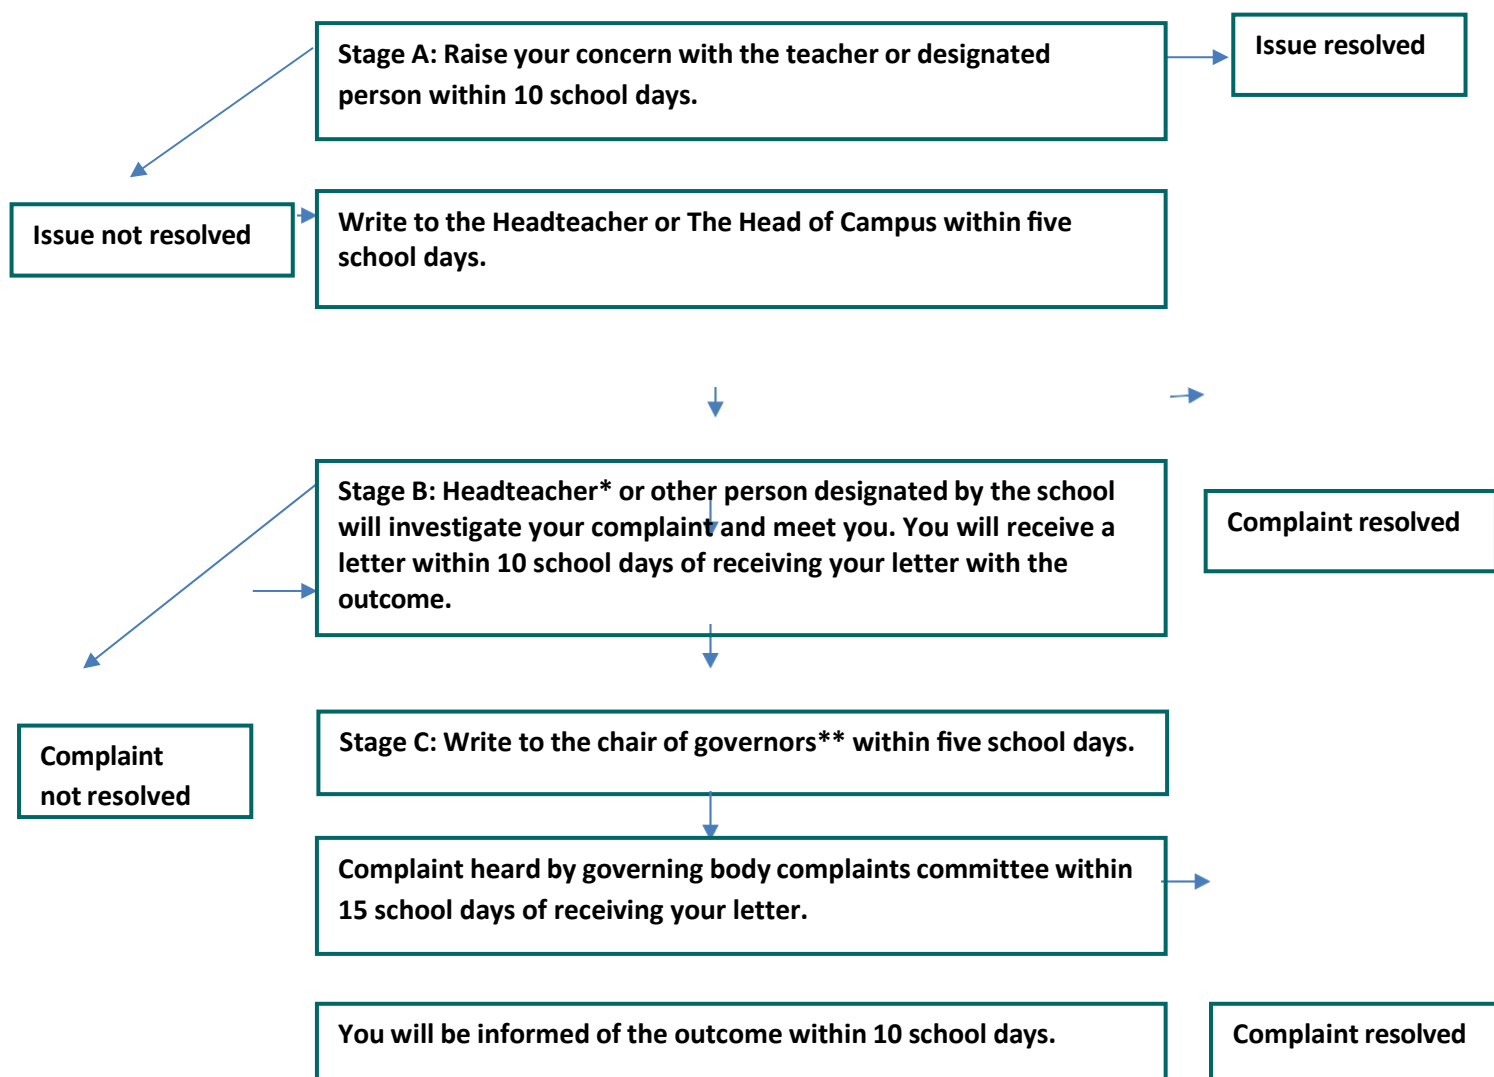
Stage A: Raise your concern with the teacher or designated person within 10 school days.

Issue resolved

Issue not resolved

Write to the Headteacher or The Head of Campus within five school days.

Stage B: Headteacher* or other person designated by the school will investigate your complaint and meet you. You will receive a letter within 10 school days of receiving your letter with the outcome.

Complaint resolved

Complaint not resolved

Stage C: Write to the chair of governors** within five school days.

Complaint heard by governing body complaints committee within 15 school days of receiving your letter.

You will be informed of the outcome within 10 school days.

Complaint resolved